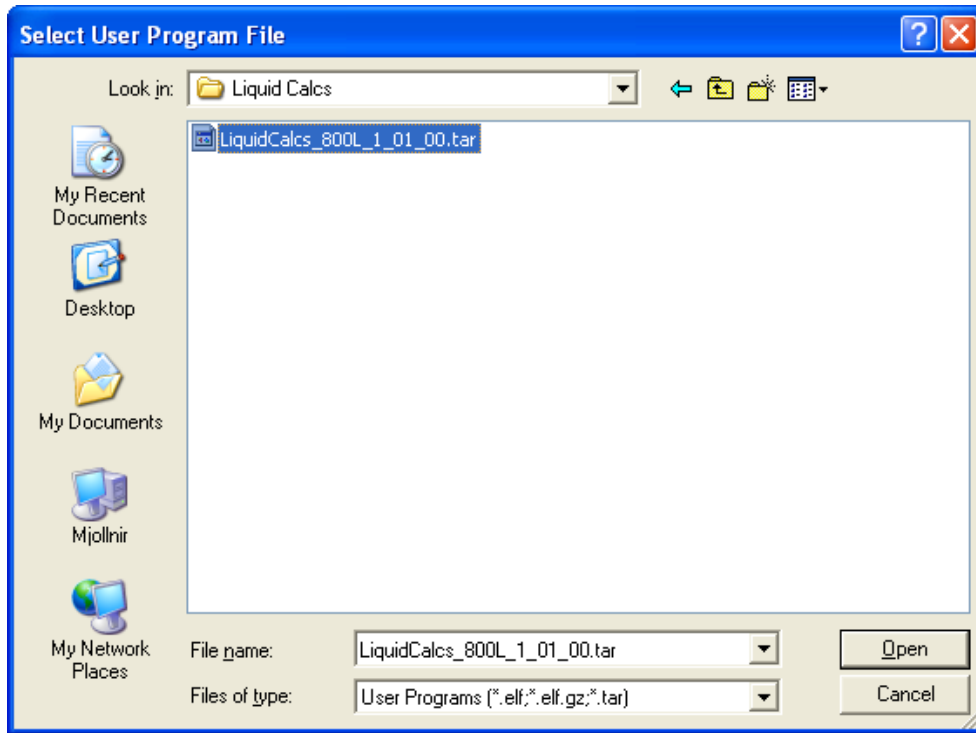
Select User Program File

Look in: Liquid Calcs

LiquidCalcs_800L_1_01_00.tar

My Recent Documents

Desktop

My Documents

Mjollnir

My Network Places

File name: LiquidCalcs_800L_1_01_00.tar

Files of type: User Programs (*.elf;*.elf.gz;*.tar)

Open

Cancel